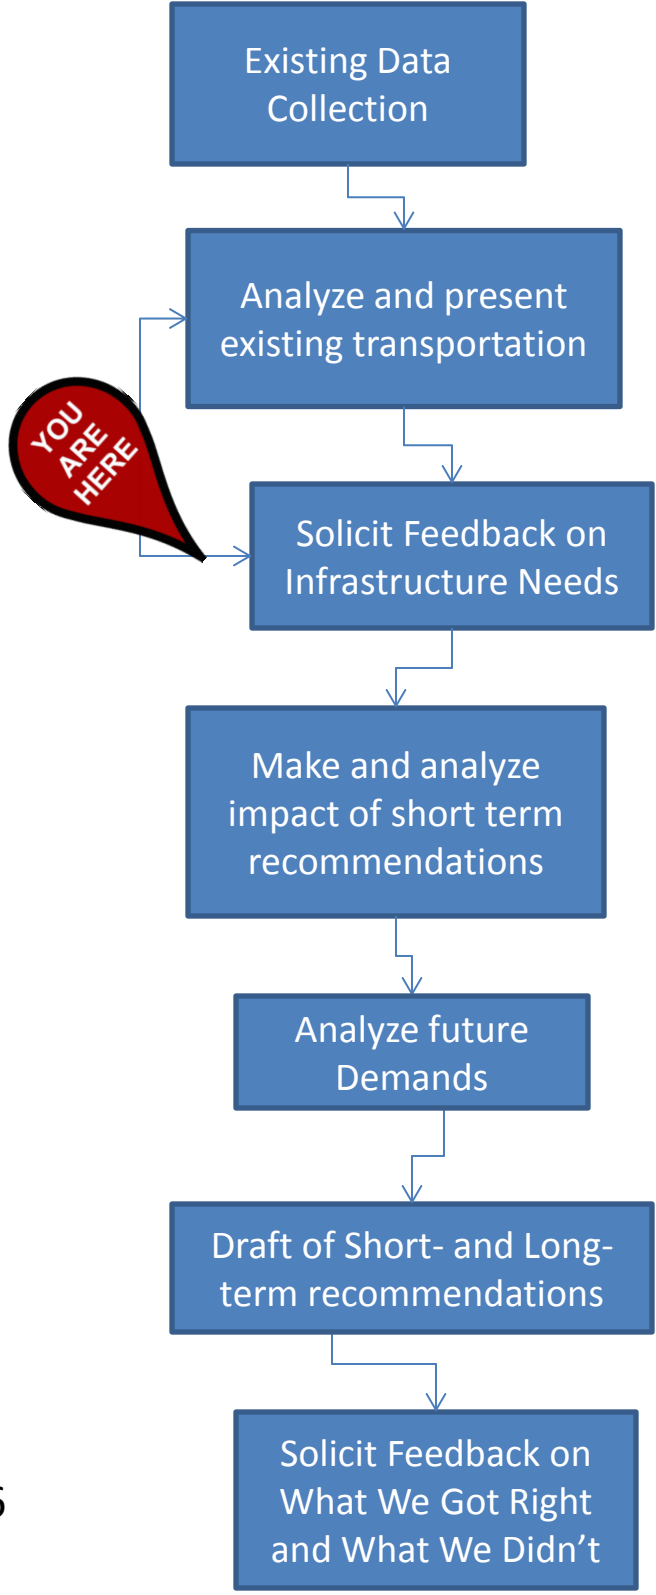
Existing Data Collection

Analyze and present existing transportation

YOU ARE HERE

Solicit Feedback on Infrastructure Needs

Make and analyze impact of short term recommendations

Analyze future Demands

Draft of Short- and Long-term recommendations

Solicit Feedback on What We Got Right and What We Didn’t

6